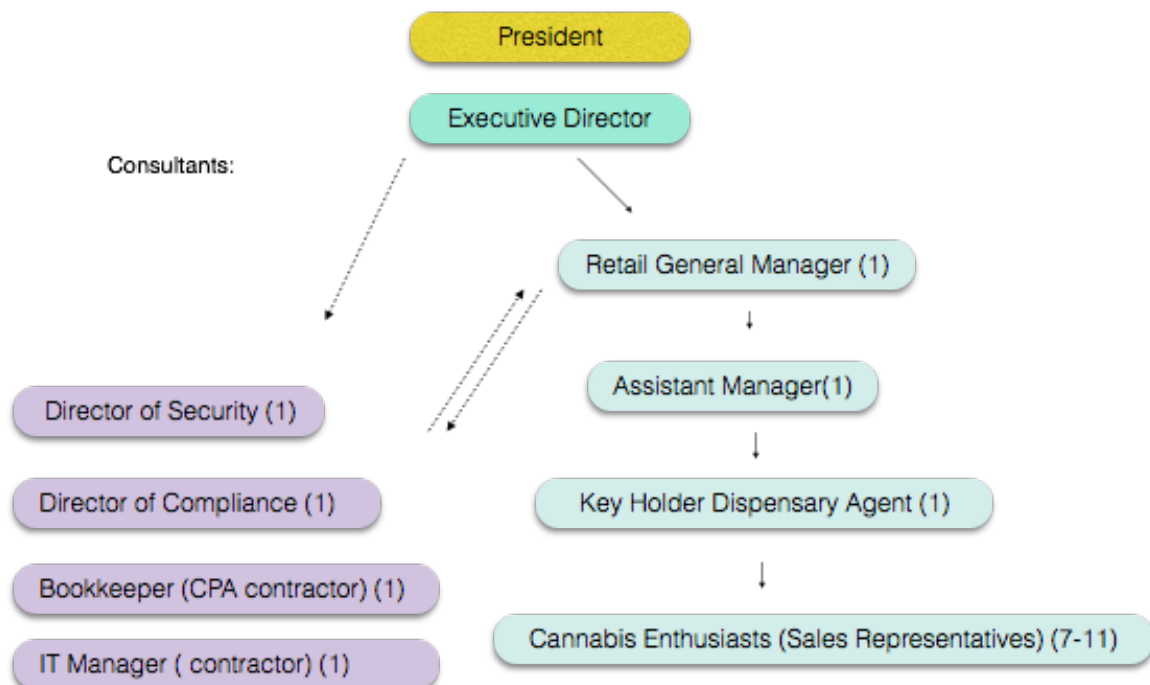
President

Executive Director

Consultants:

Retail General Manager (1)

Assistant Manager(1)

Key Holder Dispensary Agent (1)

Cannabis Enthusiasts (Sales Representatives) (7-11)

Director of Security (1)

Director of Compliance (1)

Bookkeeper (CPA contractor) (1)

IT Manager ( contractor) (1)